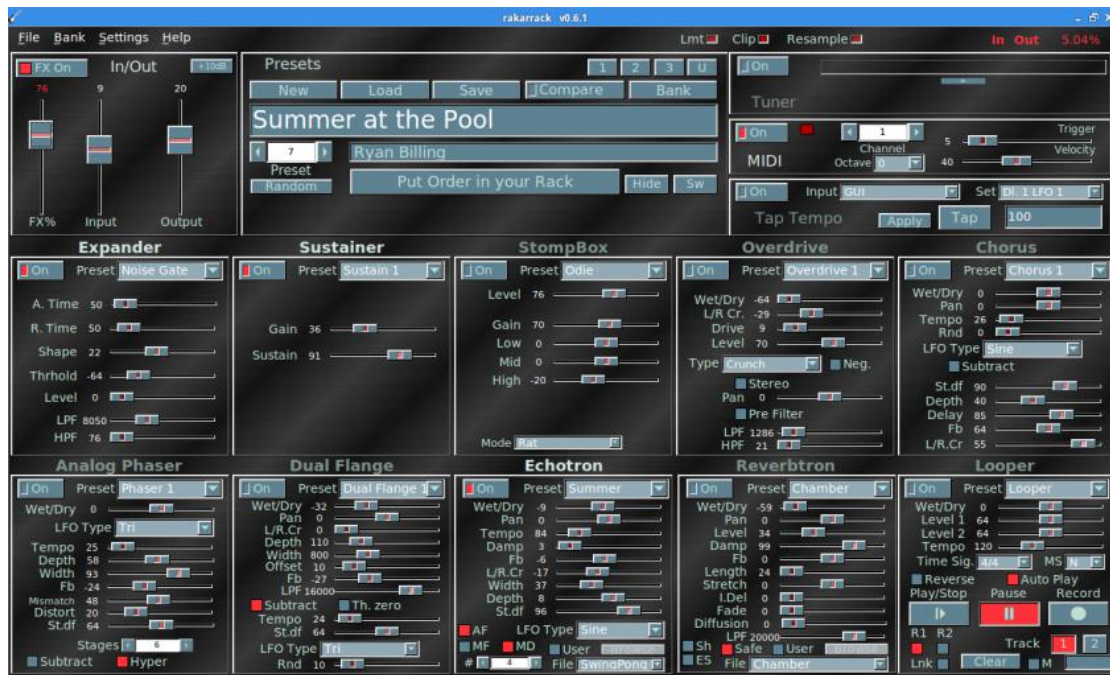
rakarrack v0.6.1

File Bank Settings Help

Lmt Clip Resample In Out 5.04%

FX On In/Out +10dB
76 9 20
FX% Input Output

Presets
1 2 3 U
New Load Save Compare Bank
Summer at the Pool
7
Preset
Random
Ryan Billing
Put Order in your Rack Hide Sw

On
Tuner

On
MIDI
1
Channel
Octave 0
Trigger
5
Velocity
40

On Input GUI Set Dl. 1 LFO 1
Tap Tempo Apply Tap 100

Expander
On Preset Noise Gate
A. Time 50
R. Time 50
Shape 22
Thrhold -64
Level 0
LPF 8050
HPF 76

Sustainer
On Preset Sustain 1
Gain 36
Sustain 91

StompBox
On Preset Odie
Level 76
Gain 70
Low 0
Mid 0
High -20
Mode Rat

Overdrive
On Preset Overdrive 1
Wet/Dry -64
L/R Cr. -29
Drive 9
Level 70
Type Crunch Neg.
Stereo
Pan 0
Pre Filter
LPF 1286
HPF 21

Chorus
On Preset Chorus 1
Wet/Dry 0
Pan 0
Tempo 26
Rnd 0
LFO Type Sine
Subtract
St.df 90
Depth 40
Delay 85
Fb 64
L/R.Cr 55

Analog Phaser
On Preset Phaser 1
Wet/Dry 0
LFO Type Tri
Tempo 25
Depth 58
Width 93
Fb 24
Mismatch 48
Distort 20
St.df 64
Stages 6
Subtract Hyper

Dual Flange
On Preset Dual Flange 1
Wet/Dry -32
Pan 0
L/R.Cr 0
Depth 110
Width 800
Offset 10
Fb -27
LPF 16000
Subtract Th. zero
Tempo 24
St.df 64
LFO Type Tri
Rnd 10

Echotron
On Preset Summer
Wet/Dry -9
Pan 0
Tempo 84
Damp 3
Fb -6
L/R.Cr -17
Width 37
Depth 8
St.df 96
AF LFO Type Sine
MF MD User Browse
# 4 File SwingPong

Reverbtron
On Preset Chamber
Wet/Dry -59
Pan 0
Level 34
Damp 99
Fb 0
Length 24
Stretch 0
I.Del 0
Fade 0
Diffusion 0
LPF 20000
Sh Safe User Browse
ES File Chamber

Looper
On Preset Looper
Wet/Dry 0
Level 1 64
Level 2 64
Tempo 120
Time Sig. 4/4 MS N
Reverse Auto Play
Play/Stop Pause Record
R1 R2
Track 1 2
Lnk Clear M